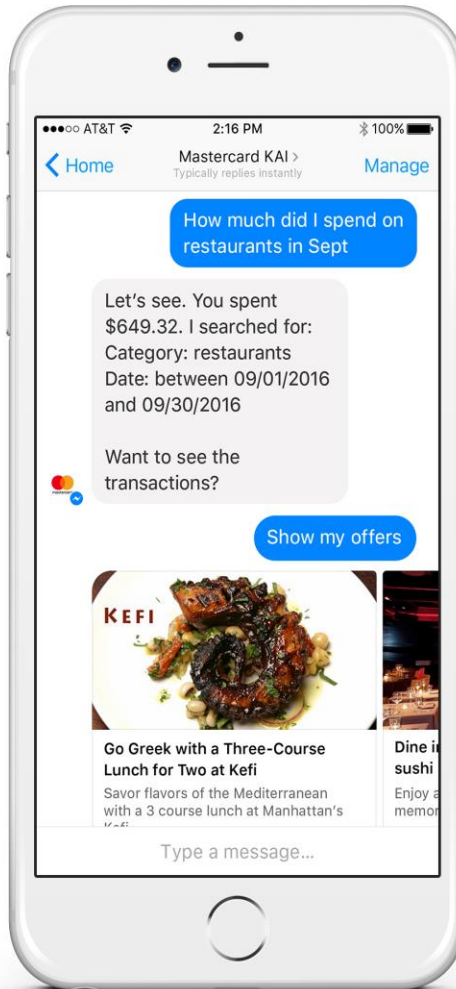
●●●○○ AT&T 2:16 PM 100%

Home
Mastercard KAI >
Typically replies instantly
Manage

How much did I spend on restaurants in Sept

Let's see. You spent $649.32. I searched for:
Category: restaurants
Date: between 09/01/2016 and 09/30/2016

Want to see the transactions?

Show my offers

KEFI

Go Greek with a Three-Course Lunch for Two at Kefi
Savor flavors of the Mediterranean with a 3 course lunch at Manhattan's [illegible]

Dine i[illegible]
sushi
Enjoy a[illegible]
memor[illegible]

Type a message...